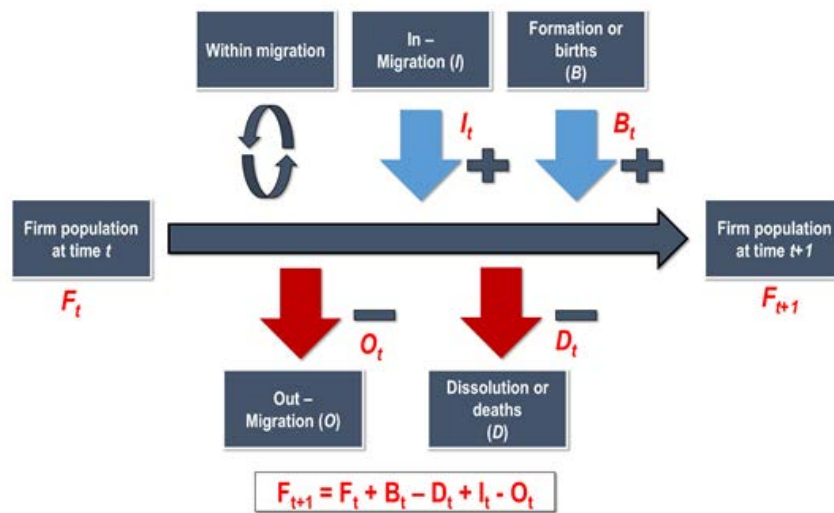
Within migration

In – Migration (*I*)

Formation or births (*B*)

$I_t$ +

$B_t$ +

Firm population at time *t*

$F_t$

Firm population at time *t+1*

$F_{t+1}$

–
$O_t$

–
$D_t$

Out – Migration (*O*)

Dissolution or deaths (*D*)

$F_{t+1} = F_t + B_t – D_t + I_t - O_t$